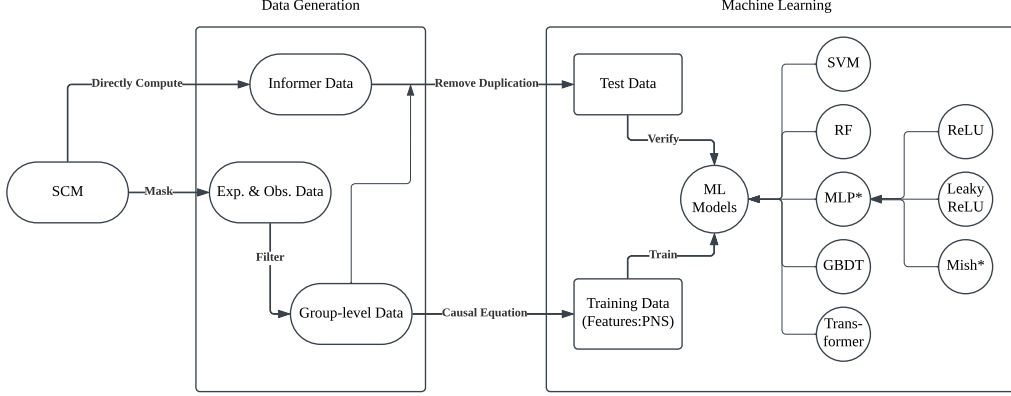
Data Generation

Machine Learning

Directly Compute

Informer Data

Remove Duplication

Test Data

SVM

Verify

RF

ReLU

SCM

Mask

Exp. & Obs. Data

ML Models

MLP*

Leaky ReLU

Filter

Train

GBDT

Mish*

Group-level Data

Causal Equation

Training Data (Features:PNS)

Transformer